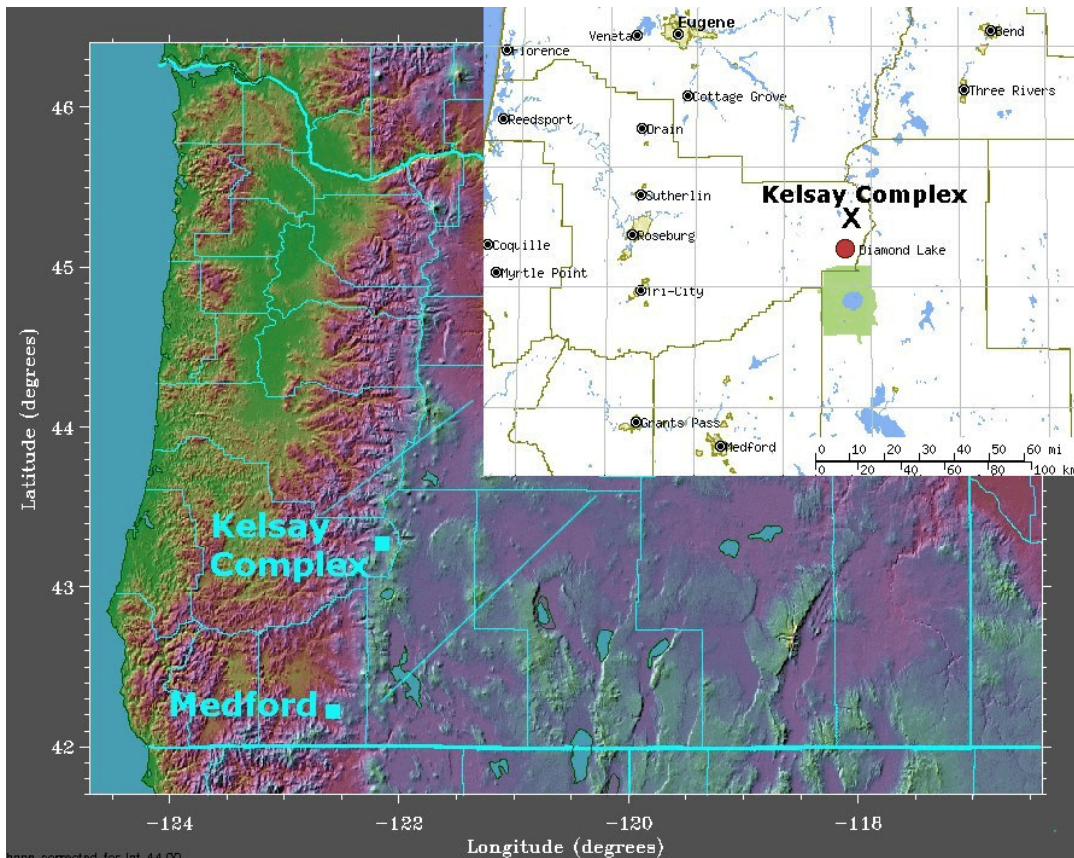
Eugene
Veneta
Florence
Bend
Three Rivers
Cottage Grove
Reedsport
Drain
Sutherlin
Kelsay Complex
X
Coquille
Roseburg
Diamond Lake
Myrtle Point
Tri-City
Grants Pass
Medford
0 10 20 30 40 50 60 mi
0 20 40 60 80 100 km

46
45
44
43
42
Latitude (degrees)

Kelsay Complex
Medford

-124
-122
-120
-118
Longitude (degrees)
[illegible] corrected for lat 44.00